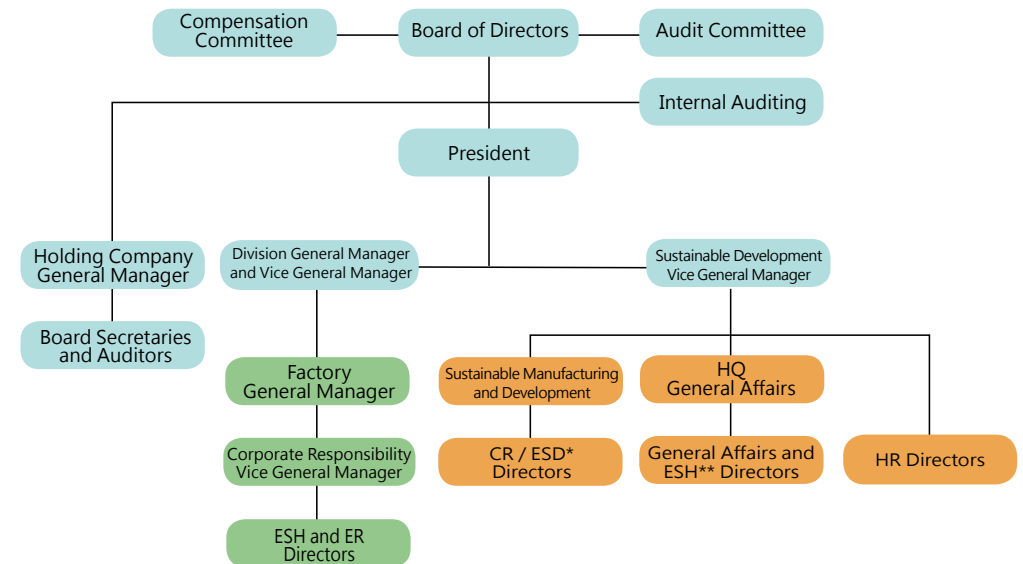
Compensation Committee

Board of Directors

Audit Committee

Internal Auditing

President

Holding Company General Manager

Board Secretaries and Auditors

Division General Manager and Vice General Manager

Factory General Manager

Corporate Responsibility Vice General Manager

ESH and ER Directors

Sustainable Development Vice General Manager

Sustainable Manufacturing and Development

CR / ESD* Directors

HQ General Affairs

General Affairs and ESH** Directors

HR Directors